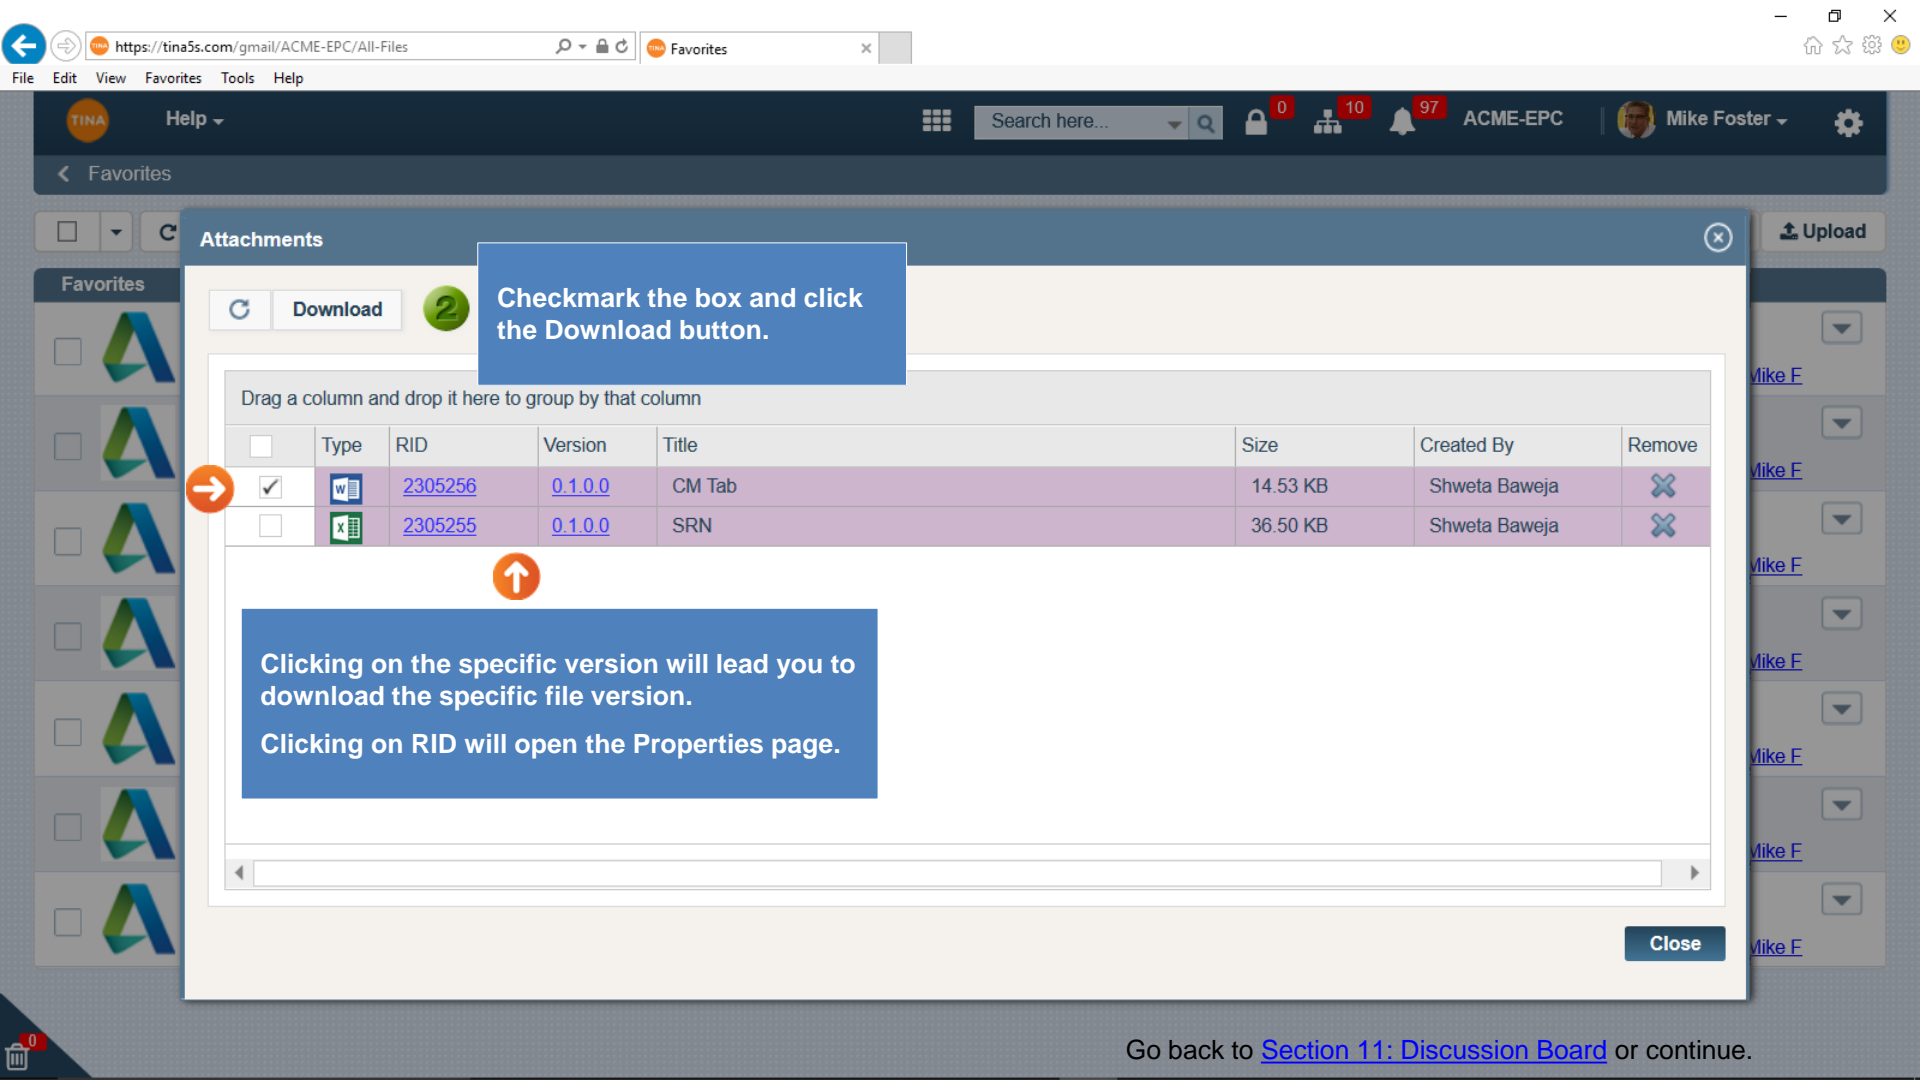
https://tina5s.com/gmail/ACME-EPC/All-Files

Favorites

File Edit View Favorites Tools Help

TINA

Help

Search here...

0

10

97

ACME-EPC

Mike Foster

Favorites

Upload

Favorites

Attachments

Download

2

Checkmark the box and click the Download button.

Drag a column and drop it here to group by that column

| | Type | RID | Version | Title | Size | Created By | Remove |
|---|---|---|---|---|---|---|---|
| ✓ | W | 2305256 | 0.1.0.0 | CM Tab | 14.53 KB | Shweta Baweja | |
| | X | 2305255 | 0.1.0.0 | SRN | 36.50 KB | Shweta Baweja | |

Clicking on the specific version will lead you to download the specific file version.

Clicking on RID will open the Properties page.

Close

Mike F

Mike F

Mike F

Mike F

Mike F

Mike F

Mike F

0

Go back to Section 11: Discussion Board or continue.